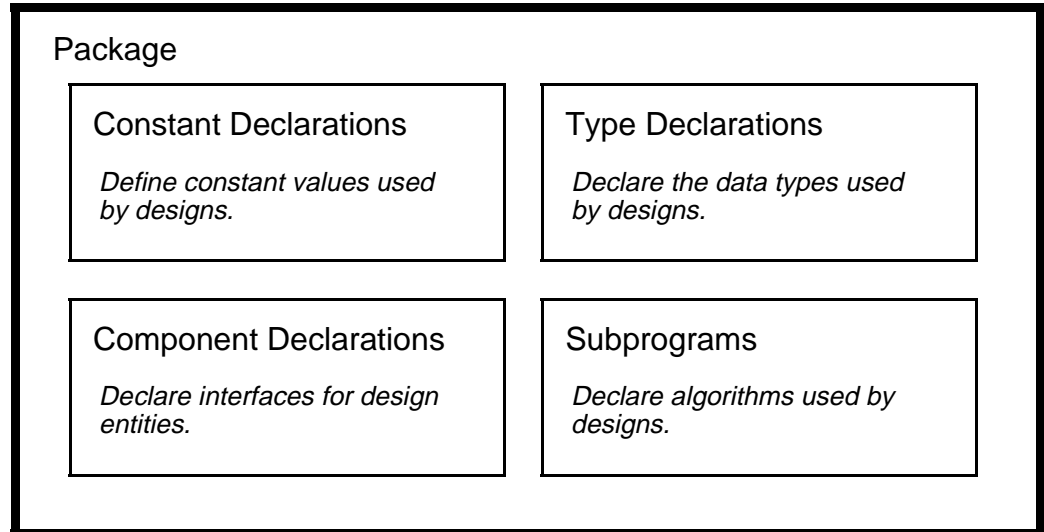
Package

Constant Declarations

Define constant values used by designs.

Type Declarations

Declare the data types used by designs.

Component Declarations

Declare interfaces for design entities.

Subprograms

Declare algorithms used by designs.